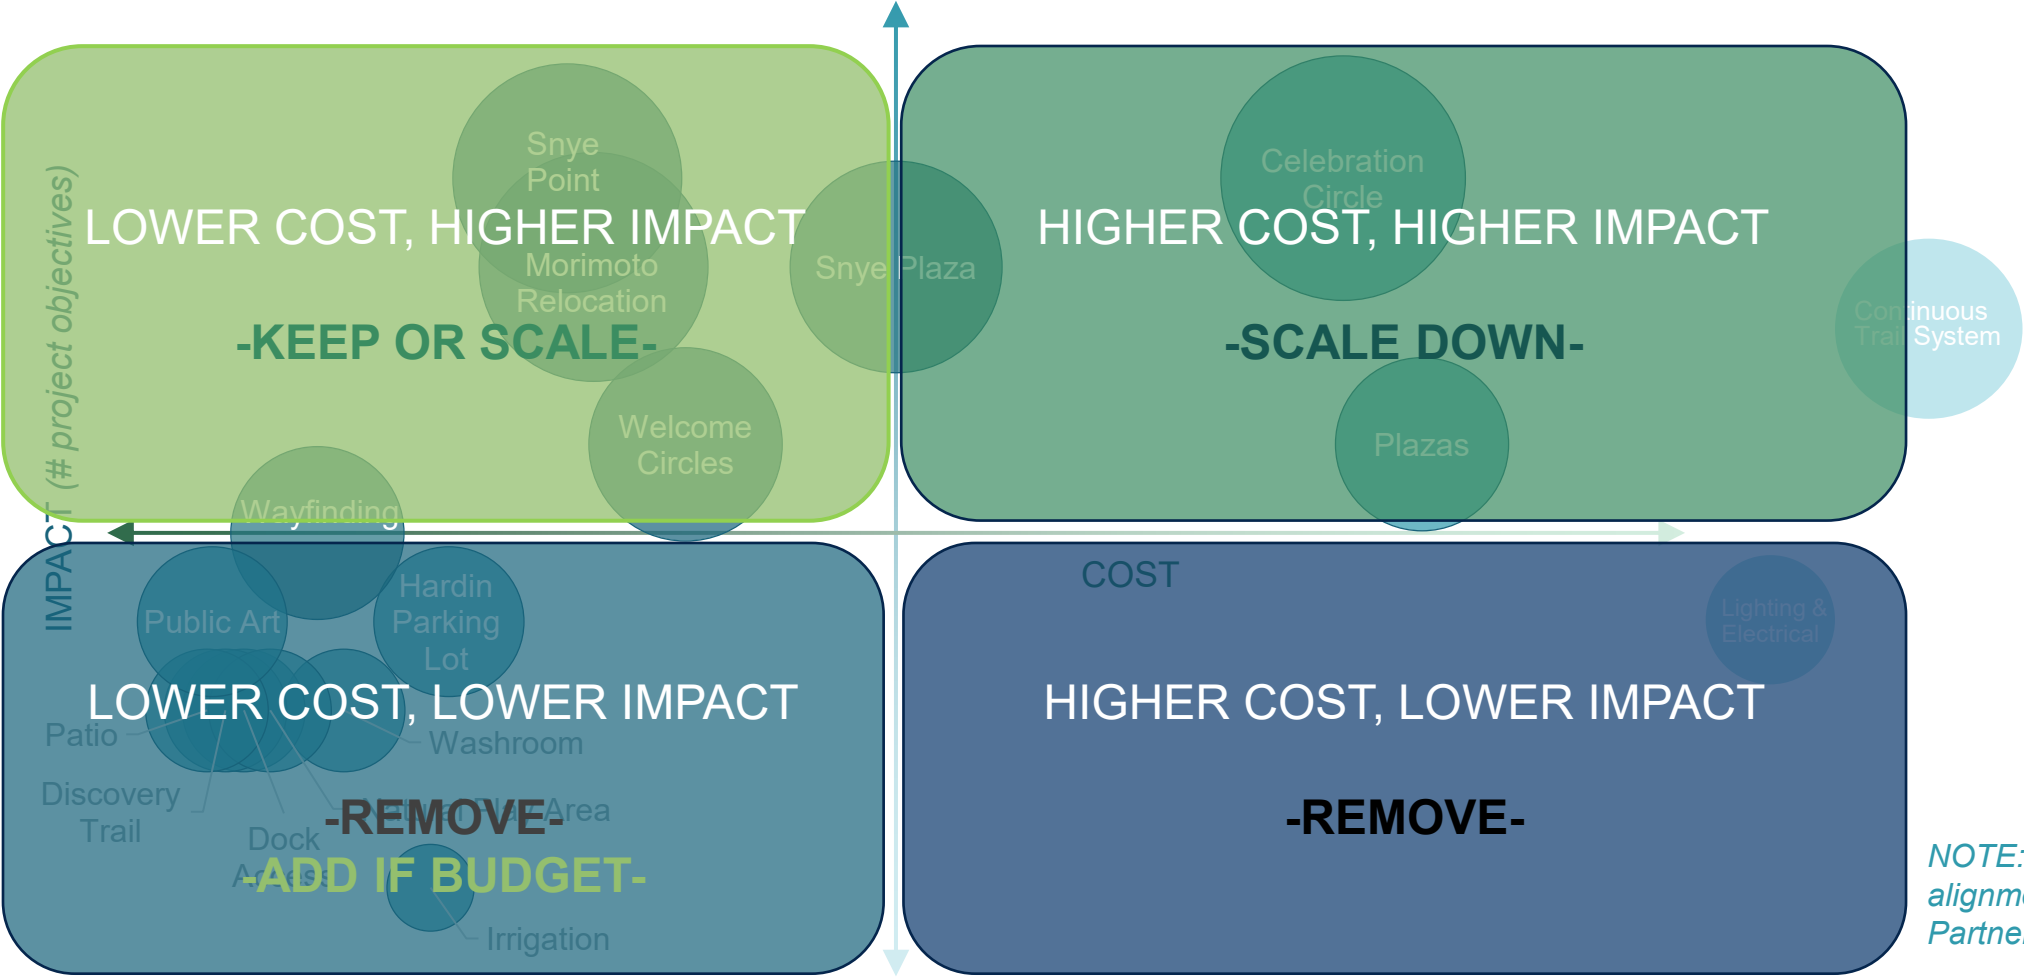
IMPACT (# project objectives)

LOWER COST, HIGHER IMPACT

-KEEP OR SCALE-

Snye Point

Morimoto Relocation

Snye Plaza

Welcome Circles

Wayfinding

HIGHER COST, HIGHER IMPACT

-SCALE DOWN-

Celebration Circle

Plazas

Continuous Trail System

COST

LOWER COST, LOWER IMPACT

-REMOVE-

-ADD IF BUDGET-

Public Art

Hardin Parking Lot

Patio

Washroom

Discovery Trail

Dock Access

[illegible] Area

Irrigation

HIGHER COST, LOWER IMPACT

-REMOVE-

Lighting & Electrical

NOTE: alignm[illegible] Partne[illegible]